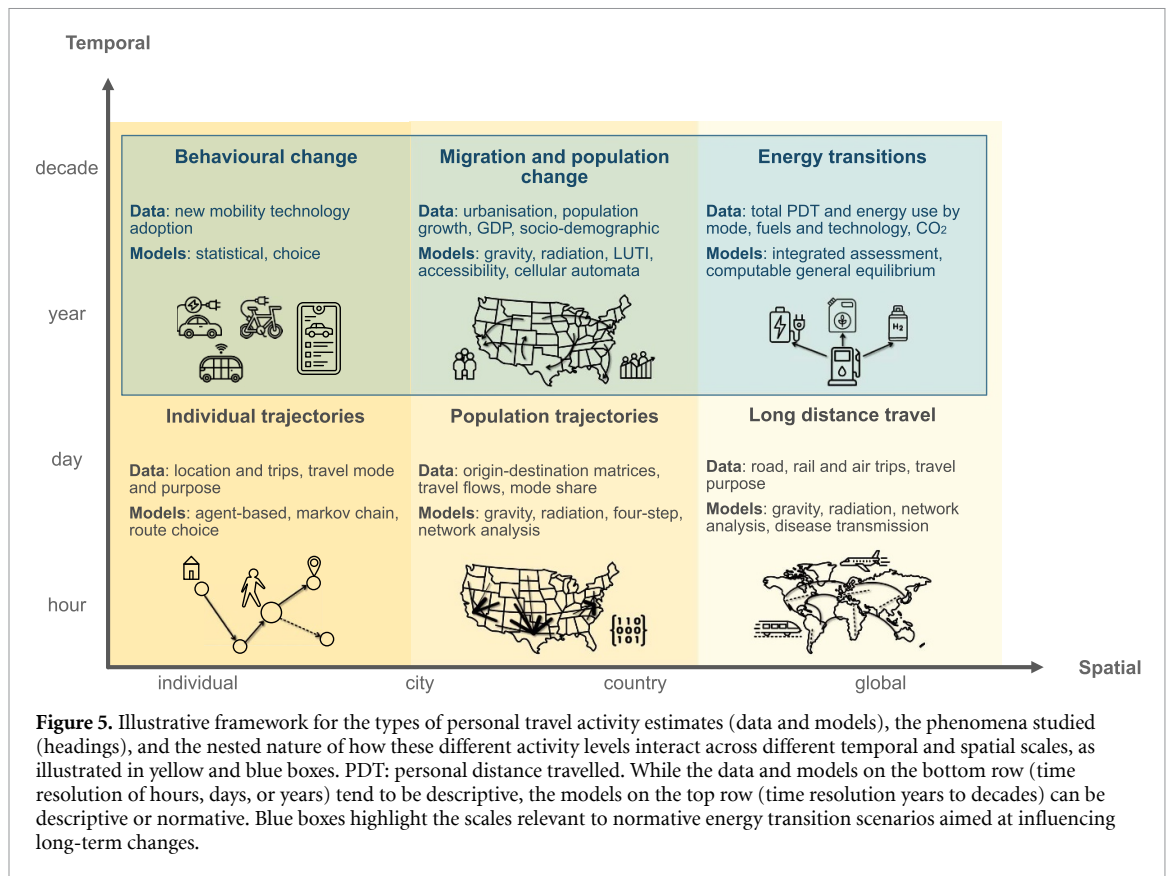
Temporal

decade

year

day

hour

Behavioural change

Data: new mobility technology adoption

Models: statistical, choice

Migration and population change

Data: urbanisation, population growth, GDP, socio-demographic

Models: gravity, radiation, LUTI, accessibility, cellular automata

Energy transitions

Data: total PDT and energy use by mode, fuels and technology, $CO_2$

Models: integrated assessment, computable general equilibrium

$H_2$

Individual trajectories

Data: location and trips, travel mode and purpose

Models: agent-based, markov chain, route choice

Population trajectories

Data: origin-destination matrices, travel flows, mode share

Models: gravity, radiation, four-step, network analysis

110
000
101

Long distance travel

Data: road, rail and air trips, travel purpose

Models: gravity, radiation, network analysis, disease transmission

Spatial

individual

city

country

global

Figure 5. Illustrative framework for the types of personal travel activity estimates (data and models), the phenomena studied (headings), and the nested nature of how these different activity levels interact across different temporal and spatial scales, as illustrated in yellow and blue boxes. PDT: personal distance travelled. While the data and models on the bottom row (time resolution of hours, days, or years) tend to be descriptive, the models on the top row (time resolution years to decades) can be descriptive or normative. Blue boxes highlight the scales relevant to normative energy transition scenarios aimed at influencing long-term changes.